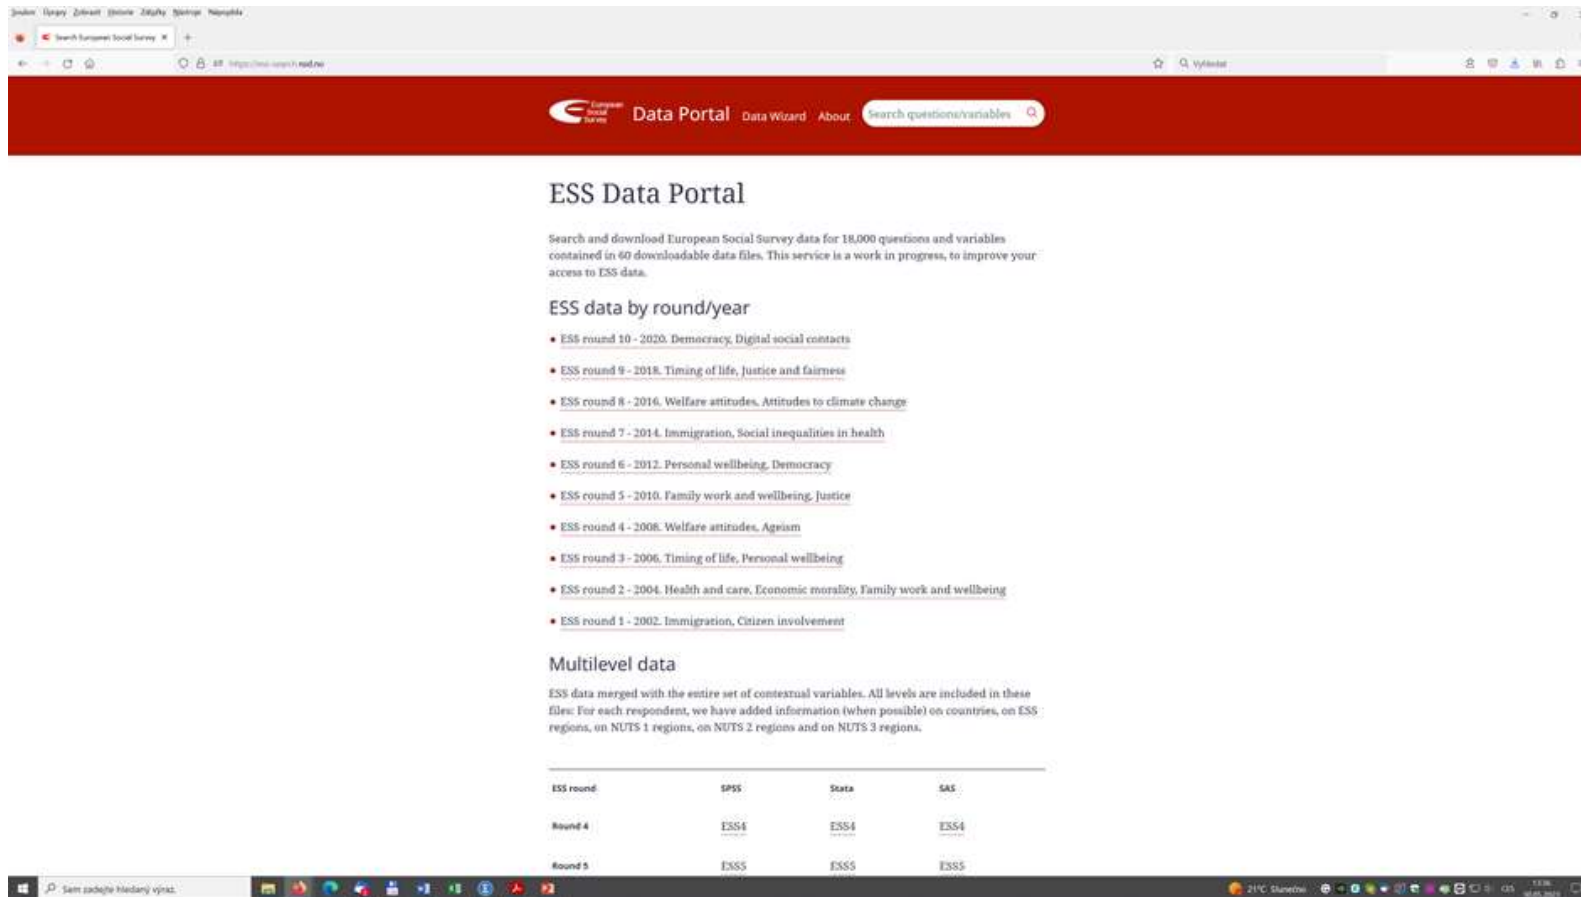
Soubor Úpravy Zobrazit Historie Záložky Nástroje Nápověda

Search European Social Survey

https://ess-search.nsd.no

Vyhledat

European Social Survey Data Portal Data Wizard About Search questions/variables

ESS Data Portal

Search and download European Social Survey data for 18,000 questions and variables contained in 60 downloadable data files. This service is a work in progress, to improve your access to ESS data.

ESS data by round/year

- ESS round 10 - 2020. Democracy, Digital social contacts
- ESS round 9 - 2018. Timing of life, Justice and fairness
- ESS round 8 - 2016. Welfare attitudes, Attitudes to climate change
- ESS round 7 - 2014. Immigration, Social inequalities in health
- ESS round 6 - 2012. Personal wellbeing, Democracy
- ESS round 5 - 2010. Family work and wellbeing, Justice
- ESS round 4 - 2008. Welfare attitudes, Ageism
- ESS round 3 - 2006. Timing of life, Personal wellbeing
- ESS round 2 - 2004. Health and care, Economic morality, Family work and wellbeing
- ESS round 1 - 2002. Immigration, Citizen involvement

Multilevel data

ESS data merged with the entire set of contextual variables. All levels are included in these files: For each respondent, we have added information (when possible) on countries, on ESS regions, on NUTS 1 regions, on NUTS 2 regions and on NUTS 3 regions.

| ESS round | SPSS | Stata | SAS |
|---|---|---|---|
| Round 4 | ESS4 | ESS4 | ESS4 |
| Round 5 | ESS5 | ESS5 | ESS5 |

Sem zadejte hledaný výraz

21°C Slunečno